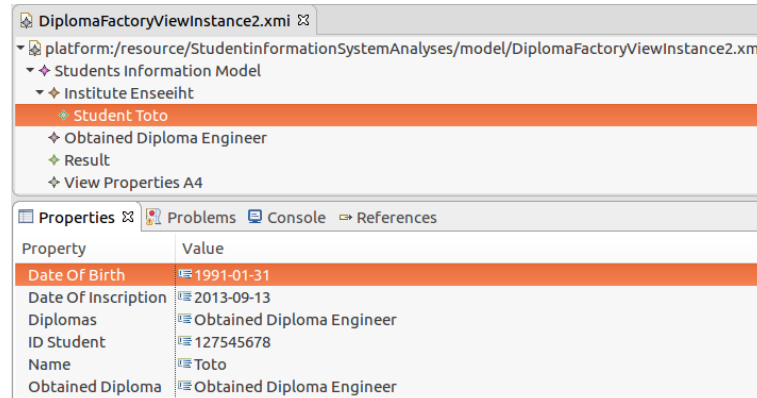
DiplomaFactoryViewInstance2.xmi ☒

platform:/resource/StudentinformationSystemAnalyses/model/DiplomaFactoryViewInstance2.xm
Students Information Model
Institute Enseeiht
Student Toto
Obtained Diploma Engineer
Result
View Properties A4

Properties ☒ Problems Console References

| Property | Value |
|---|---|
| Date Of Birth | 1991-01-31 |
| Date Of Inscription | 2013-09-13 |
| Diplomas | Obtained Diploma Engineer |
| ID Student | 127545678 |
| Name | Toto |
| Obtained Diploma | Obtained Diploma Engineer |